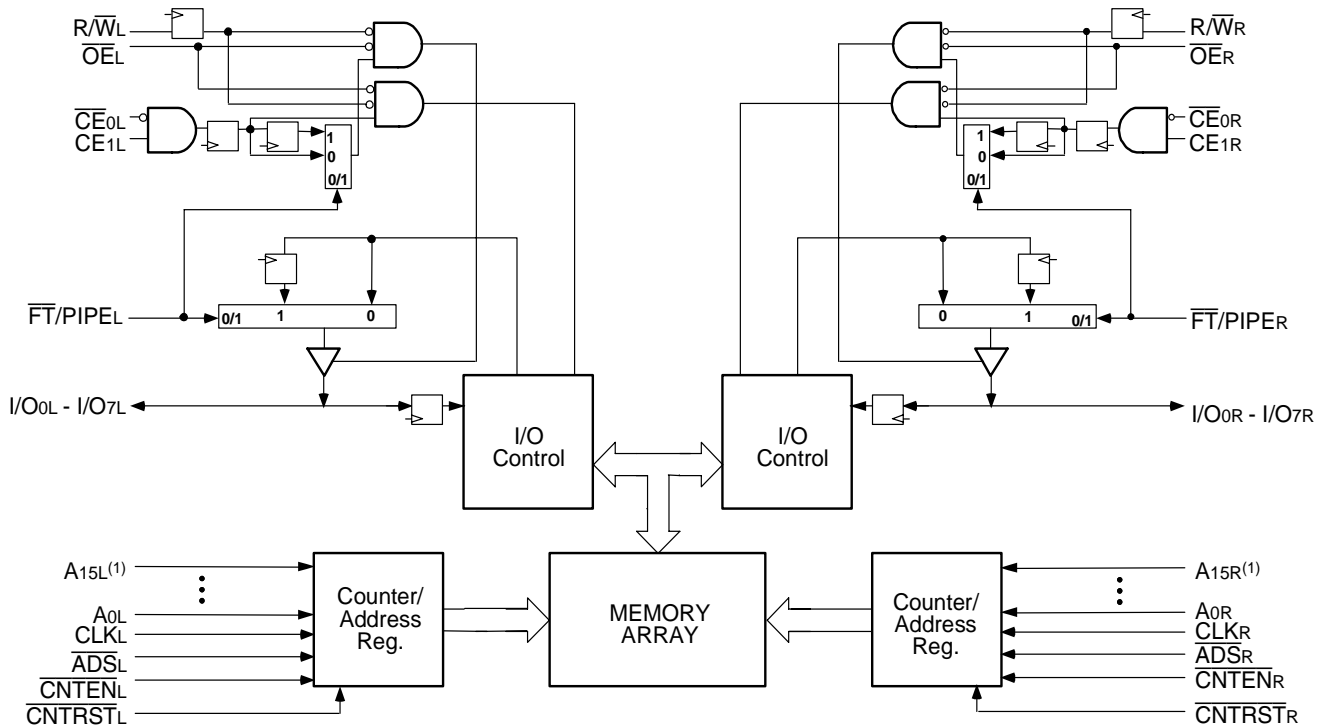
$R/\overline{W}_L$
$\overline{OE}_L$
$\overline{CE}_{0L}$
$CE_{1L}$
1
0
0/1
$\overline{FT}/PIPE_L$
0/1
1
0
$I/O_{0L}$ - $I/O_{7L}$
I/O Control

$R/\overline{W}_R$
$\overline{OE}_R$
$\overline{CE}_{0R}$
$CE_{1R}$
1
0
0/1
$\overline{FT}/PIPE_R$
0
1
0/1
$I/O_{0R}$ - $I/O_{7R}$
I/O Control

$A_{15L}^{(1)}$
$A_{0L}$
$CLK_L$
$\overline{ADS}_L$
$\overline{CNTEN}_L$
$\overline{CNTRST}_L$
Counter/ Address Reg.

MEMORY ARRAY

Counter/ Address Reg.
$A_{15R}^{(1)}$
$A_{0R}$
$CLK_R$
$\overline{ADS}_R$
$\overline{CNTEN}_R$
$\overline{CNTRST}_R$